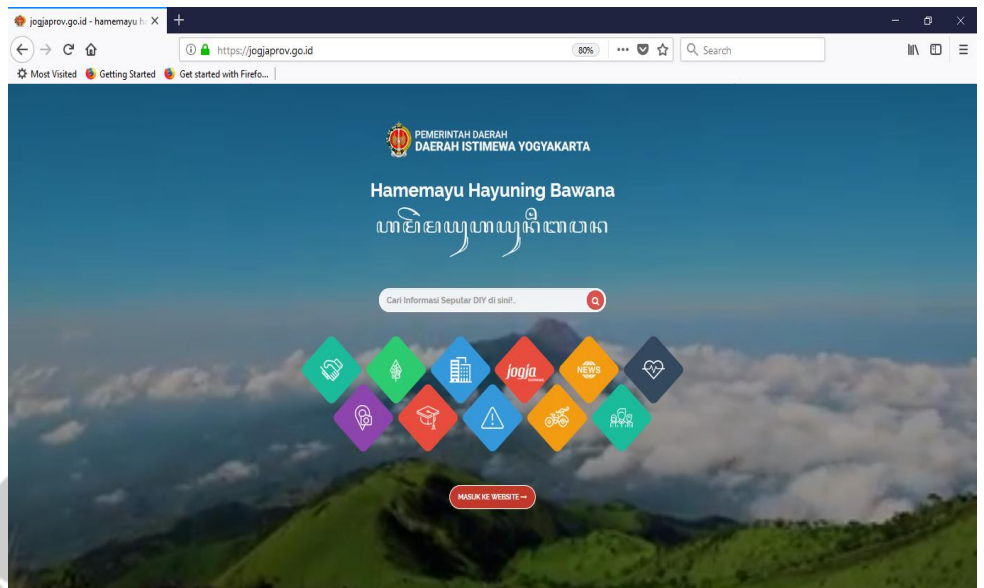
jogjaprov.go.id - hamemayu h ×
+

https://jogjaprov.go.id
80%
Search

Most Visited Getting Started Get started with Firefo...

PEMERINTAH DAERAH
DAERAH ISTIMEWA YOGYAKARTA

Hamemayu Hayuning Bawana
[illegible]

Cari Informasi Seputar DIY di sini!..

jogja
NEWS

MASUK KE WEBSITE →